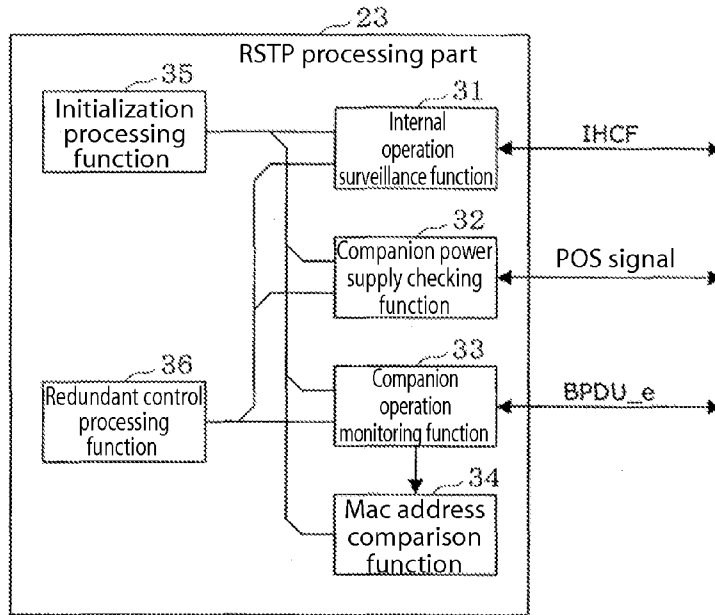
23
RSTP processing part

35
Initialization processing function

31
Internal operation surveillance function

IHCF

32
Companion power supply checking function

POS signal

36
Redundant control processing function

33
Companion operation monitoring function

BPDU_e

34
Mac address comparison function